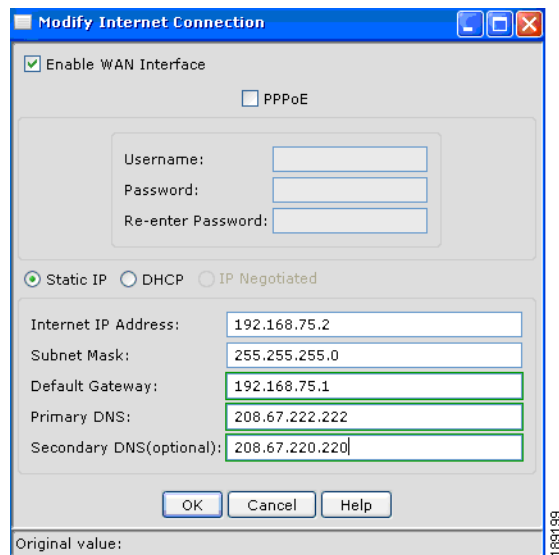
Modify Internet Connection

Enable WAN Interface

PPPoE

Username:
Password:
Re-enter Password:

Static IP DHCP IP Negotiated

Internet IP Address: 192.168.75.2
Subnet Mask: 255.255.255.0
Default Gateway: 192.168.75.1
Primary DNS: 208.67.222.222
Secondary DNS(optional): 208.67.220.220

OK Cancel Help

Original value:

189199